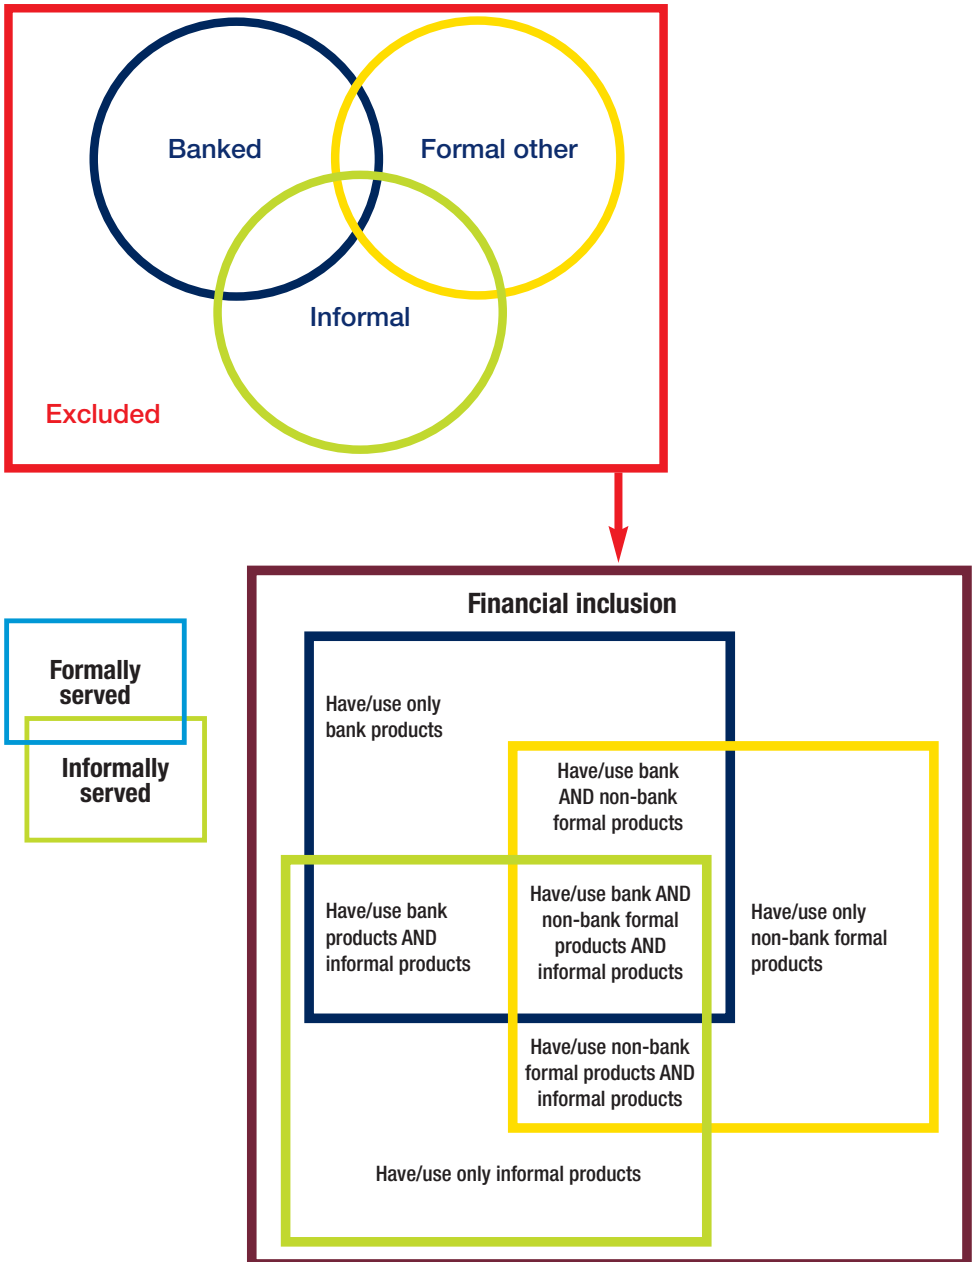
Banked

Formal other

Informal

Excluded

Formally served

Informally served

Financial inclusion

Have/use only bank products

Have/use bank AND non-bank formal products

Have/use bank products AND informal products

Have/use bank AND non-bank formal products AND informal products

Have/use only non-bank formal products

Have/use non-bank formal products AND informal products

Have/use only informal products